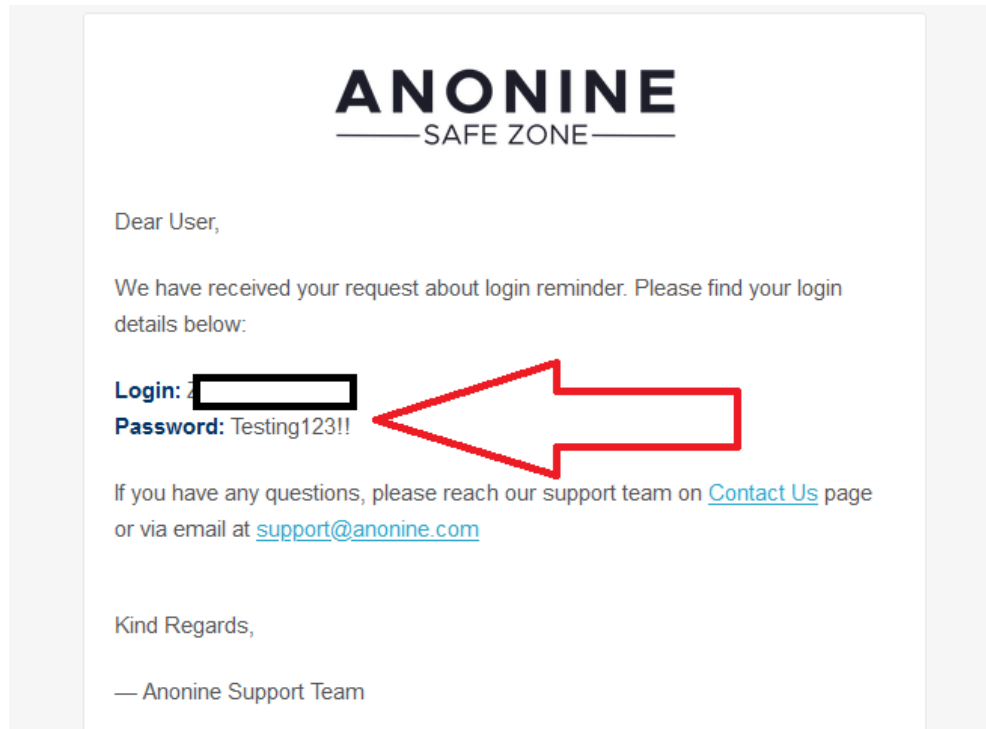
ANONINE
SAFE ZONE

Dear User,

We have received your request about login reminder. Please find your login details below:

**Login:** Z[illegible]
**Password:** Testing123!!

If you have any questions, please reach our support team on Contact Us page or via email at support@anonine.com

Kind Regards,

— Anonine Support Team